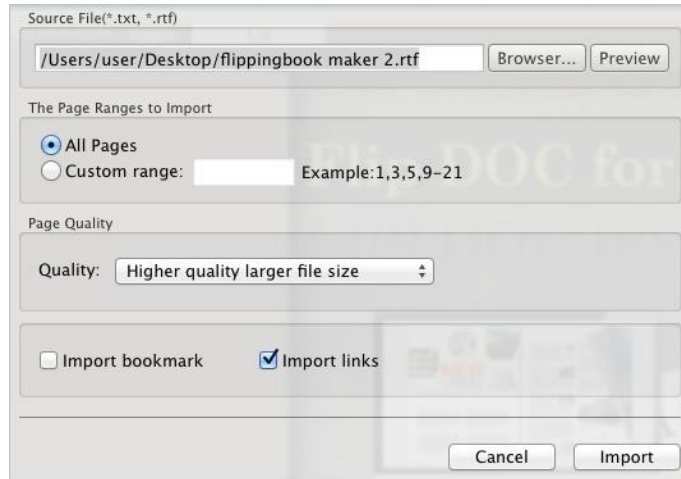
Source File(*.txt, *.rtf)

/Users/user/Desktop/flippingbook maker 2.rtf

Browser...

Preview

The Page Ranges to Import

All Pages

Custom range:

Example:1,3,5,9-21

Page Quality

Quality:

Higher quality larger file size

Import bookmark

Import links

Cancel

Import